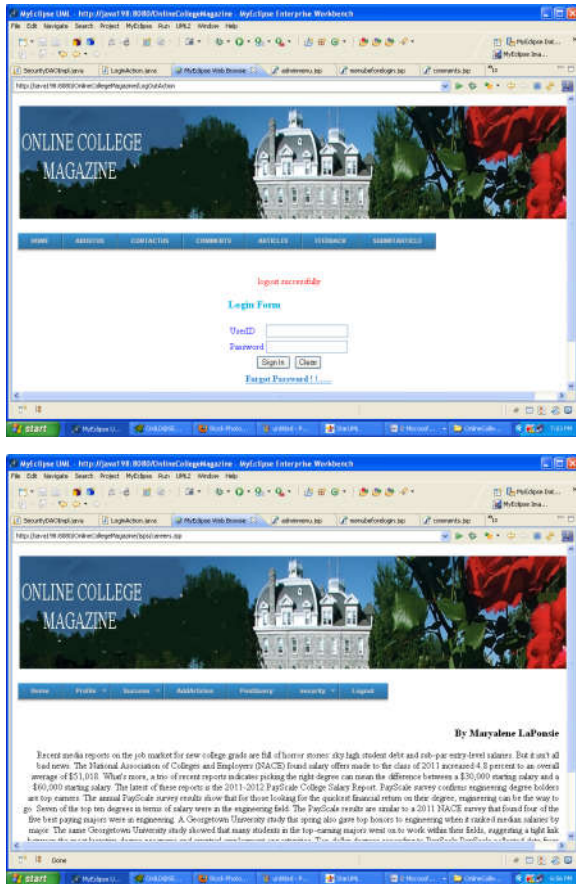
MyEclipse UML - http://java198:8080/OnlineCollegeMagazine - MyEclipse Enterprise Workbench

File Edit Navigate Search Project MyEclipse Run UML2 Window Help

SecurityDAOImpl.java LoginAction.java MyEclipse Web Browser adminmenu.jsp menubeforelogin.jsp comments.jsp

http://java198:8080/OnlineCollegeMagazine/LogOutAction

ONLINE COLLEGE MAGAZINE

HOME ABOUTUS CONTACTUS COMMENTS ARTICLES FEEDBACK SUBMITARTICLE

logout successfully

Login Form

UserID

Password

Sign In Clear

Forgot Password ! ! .....

start

MyEclipse UML - http://java198:8080/OnlineCollegeMagazine - MyEclipse Enterprise Workbench

File Edit Navigate Search Project MyEclipse Run UML2 Window Help

SecurityDAOImpl.java LoginAction.java MyEclipse Web Browser adminmenu.jsp menubeforelogin.jsp comments.jsp

http://java198:8080/OnlineCollegeMagazine/jsps/careers.jsp

ONLINE COLLEGE MAGAZINE

Home Profile Success AddArticles PostQuery security Logout

By Maryalene LaPonsie

Recent media reports on the job market for new college grads are full of horror stories: sky high student debt and sub-par entry-level salaries. But it isn't all bad news. The National Association of Colleges and Employers (NACE) found salary offers made to the class of 2011 increased 4.8 percent to an overall average of $51,018. What's more, a trio of recent reports indicates picking the right degree can mean the difference between a $30,000 starting salary and a $60,000 starting salary. The latest of these reports is the 2011-2012 PayScale College Salary Report. PayScale survey confirms engineering degree holders are top earners. The annual PayScale survey results show that for those looking for the quickest financial return on their degree, engineering can be the way to go. Seven of the top ten degrees in terms of salary were in the engineering field. The PayScale results are similar to a 2011 NACE survey that found four of the five best paying majors were in engineering. A Georgetown University study that the spring also gave top honors to engineering when it ranked median salaries by major. The same Georgetown University study showed that many students in the top-earning majors went on to work within their fields, suggesting a tight link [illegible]

Done

start